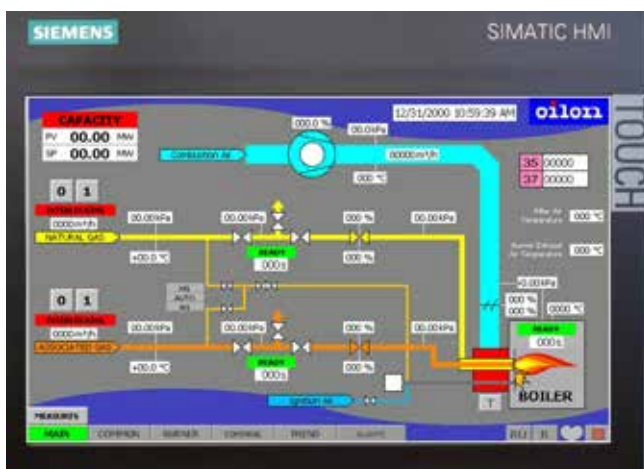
SIEMENS

SIMATIC HMI

TOUCH

CAPACITY

PV 00.00 MW

SP 00.00 MW

000.0 %

00.0kPa

12/31/2000 10:59:39 AM

oilon

Combustion Air

00000m³/h

000 °C

35 00000

37 00000

0 1

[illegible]

0000m³/h

NATURAL GAS

00.00kPa

00.00kPa

000 %

00.00kPa

READY

000s

+00.0 °C

000 %

After Air Temperature

000 °C

Burner Exhaust Air Temperature

000 °C

+0.00 kPa

000 %

000 %

0000 °C

MS AUTO

0 1

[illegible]

0000m³/h

ASSOCIATED GAS

00.00kPa

00.00kPa

000 %

00.00kPa

READY

000s

+00.0 °C

000 %

READY

000s

READY

000s

Ignition Air

T

BOILER

MEASURES

MAIN

COMMON

BURNER

CONTROL

TREND

ALARM

RU

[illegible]